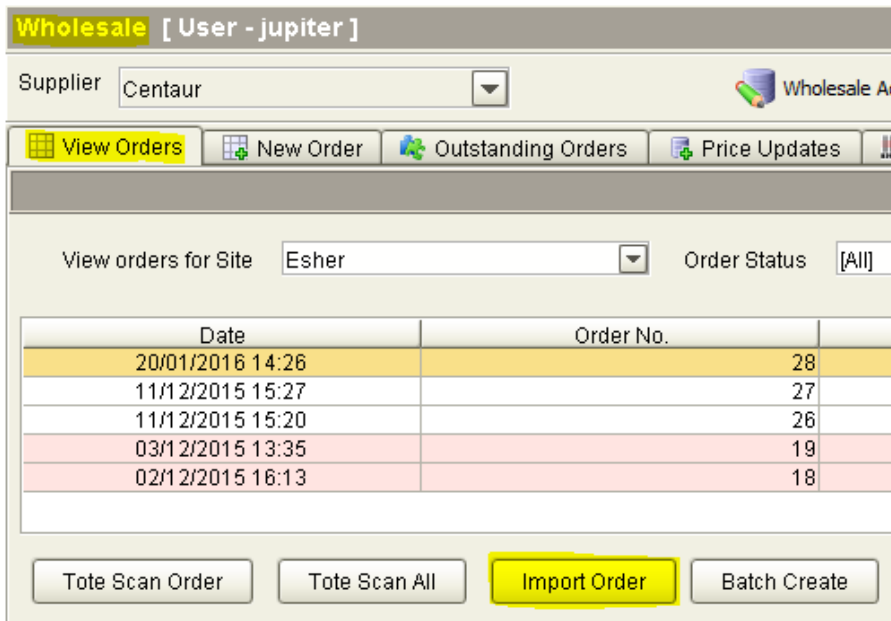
Wholesale [ User - jupiter ]

Supplier Centaur

Wholesale A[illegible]

View Orders | New Order | Outstanding Orders | Price Updates

View orders for Site Esher

Order Status [All]

| Date | Order No. |
|---|---|
| 20/01/2016 14:26 | 28 |
| 11/12/2015 15:27 | 27 |
| 11/12/2015 15:20 | 26 |
| 03/12/2015 13:35 | 19 |
| 02/12/2015 16:13 | 18 |

Tote Scan Order | Tote Scan All | Import Order | Batch Create